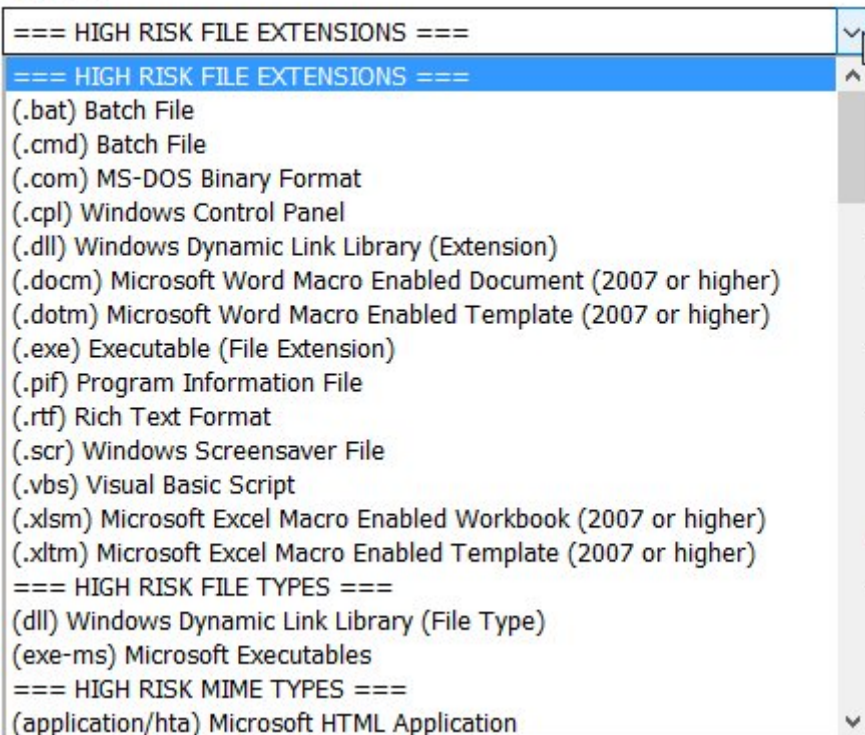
=== HIGH RISK FILE EXTENSIONS ===

=== HIGH RISK FILE EXTENSIONS ===
(.bat) Batch File
(.cmd) Batch File
(.com) MS-DOS Binary Format
(.cpl) Windows Control Panel
(.dll) Windows Dynamic Link Library (Extension)
(.docm) Microsoft Word Macro Enabled Document (2007 or higher)
(.dotm) Microsoft Word Macro Enabled Template (2007 or higher)
(.exe) Executable (File Extension)
(.pif) Program Information File
(.rtf) Rich Text Format
(.scr) Windows Screensaver File
(.vbs) Visual Basic Script
(.xlsm) Microsoft Excel Macro Enabled Workbook (2007 or higher)
(.xltm) Microsoft Excel Macro Enabled Template (2007 or higher)
=== HIGH RISK FILE TYPES ===
(dll) Windows Dynamic Link Library (File Type)
(exe-ms) Microsoft Executables
=== HIGH RISK MIME TYPES ===
(application/hta) Microsoft HTML Application